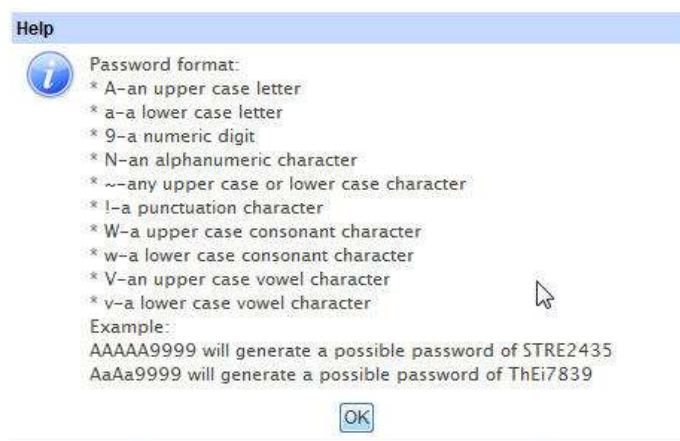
Help

Password format:
* A-an upper case letter
* a-a lower case letter
* 9-a numeric digit
* N-an alphanumeric character
* ~-any upper case or lower case character
* !-a punctuation character
* W-a upper case consonant character
* w-a lower case consonant character
* V-an upper case vowel character
* v-a lower case vowel character
Example:
AAAAA9999 will generate a possible password of STRE2435
AaAa9999 will generate a possible password of ThEi7839

OK